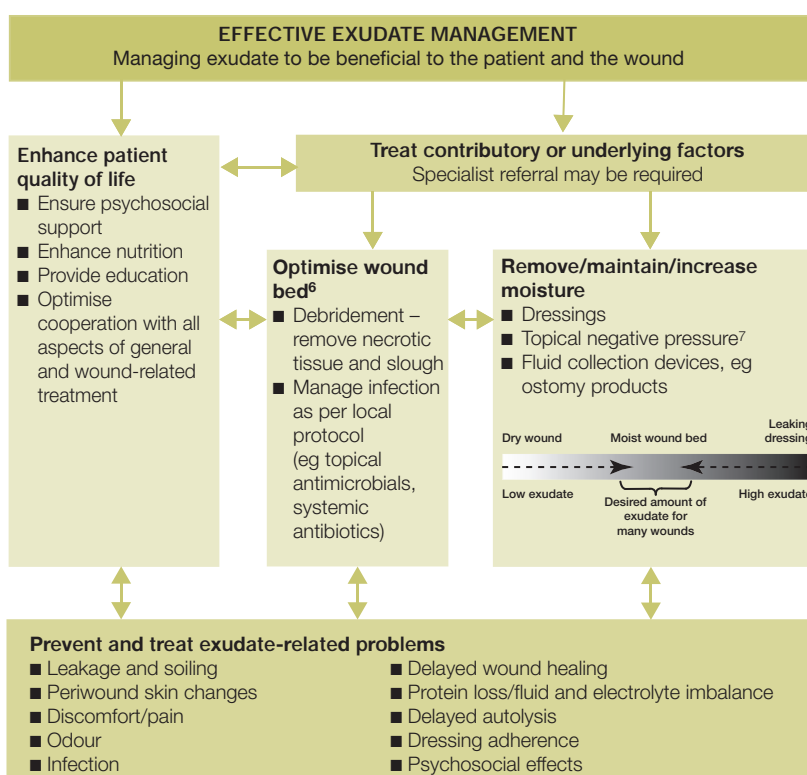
EFFECTIVE EXUDATE MANAGEMENT
Managing exudate to be beneficial to the patient and the wound

Enhance patient quality of life
■ Ensure psychosocial support
■ Enhance nutrition
■ Provide education
■ Optimise cooperation with all aspects of general and wound-related treatment

Treat contributory or underlying factors
Specialist referral may be required

Optimise wound bed$^6$
■ Debridement – remove necrotic tissue and slough
■ Manage infection as per local protocol (eg topical antimicrobials, systemic antibiotics)

Remove/maintain/increase moisture
■ Dressings
■ Topical negative pressure$^7$
■ Fluid collection devices, eg ostomy products

Dry wound
Moist wound bed
Leaking dressing
Low exudate
Desired amount of exudate for many wounds
High exudate

Prevent and treat exudate-related problems
■ Leakage and soiling
■ Periwound skin changes
■ Discomfort/pain
■ Odour
■ Infection
■ Delayed wound healing
■ Protein loss/fluid and electrolyte imbalance
■ Delayed autolysis
■ Dressing adherence
■ Psychosocial effects